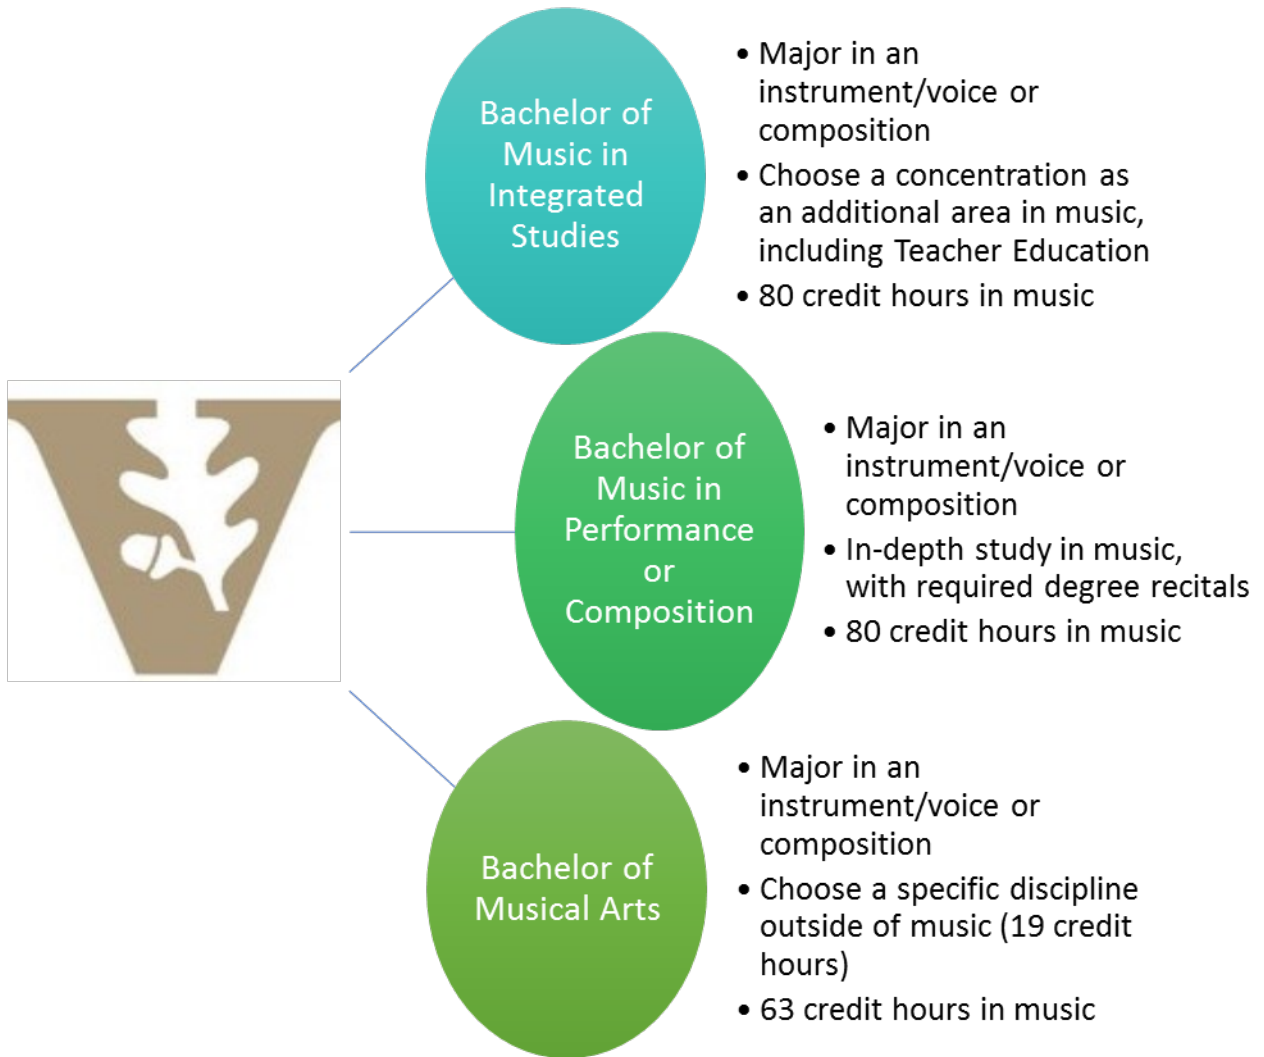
Bachelor of Music in Integrated Studies

• Major in an instrument/voice or composition
• Choose a concentration as an additional area in music, including Teacher Education
• 80 credit hours in music

Bachelor of Music in Performance or Composition

• Major in an instrument/voice or composition
• In-depth study in music, with required degree recitals
• 80 credit hours in music

Bachelor of Musical Arts

• Major in an instrument/voice or composition
• Choose a specific discipline outside of music (19 credit hours)
• 63 credit hours in music